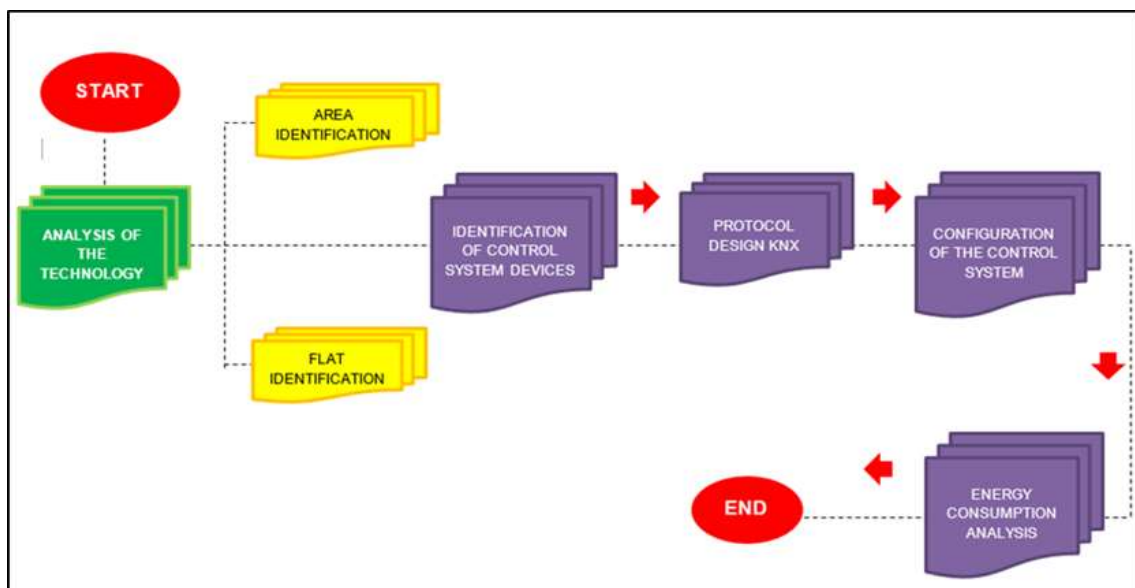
START

ANALYSIS OF THE TECHNOLOGY

AREA IDENTIFICATION

FLAT IDENTIFICATION

IDENTIFICATION OF CONTROL SYSTEM DEVICES

PROTOCOL DESIGN KNX

CONFIGURATION OF THE CONTROL SYSTEM

ENERGY CONSUMPTION ANALYSIS

END